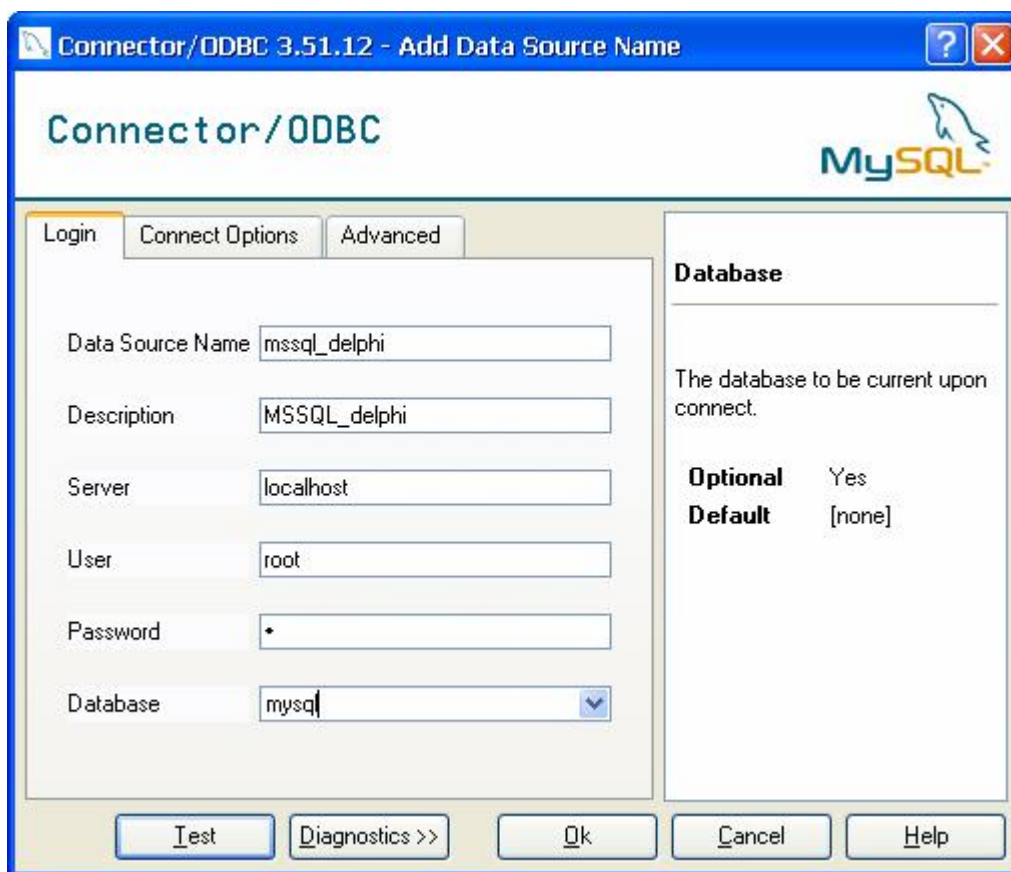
Connector/ODBC 3.51.12 - Add Data Source Name

Connector/ODBC

MySQL

Login | Connect Options | Advanced

Data Source Name mssql_delphi

Description MSSQL_delphi

Server localhost

User root

Password •

Database mysql

Database

The database to be current upon connect.

Optional Yes
Default [none]

Test | Diagnostics >> | Ok | Cancel | Help